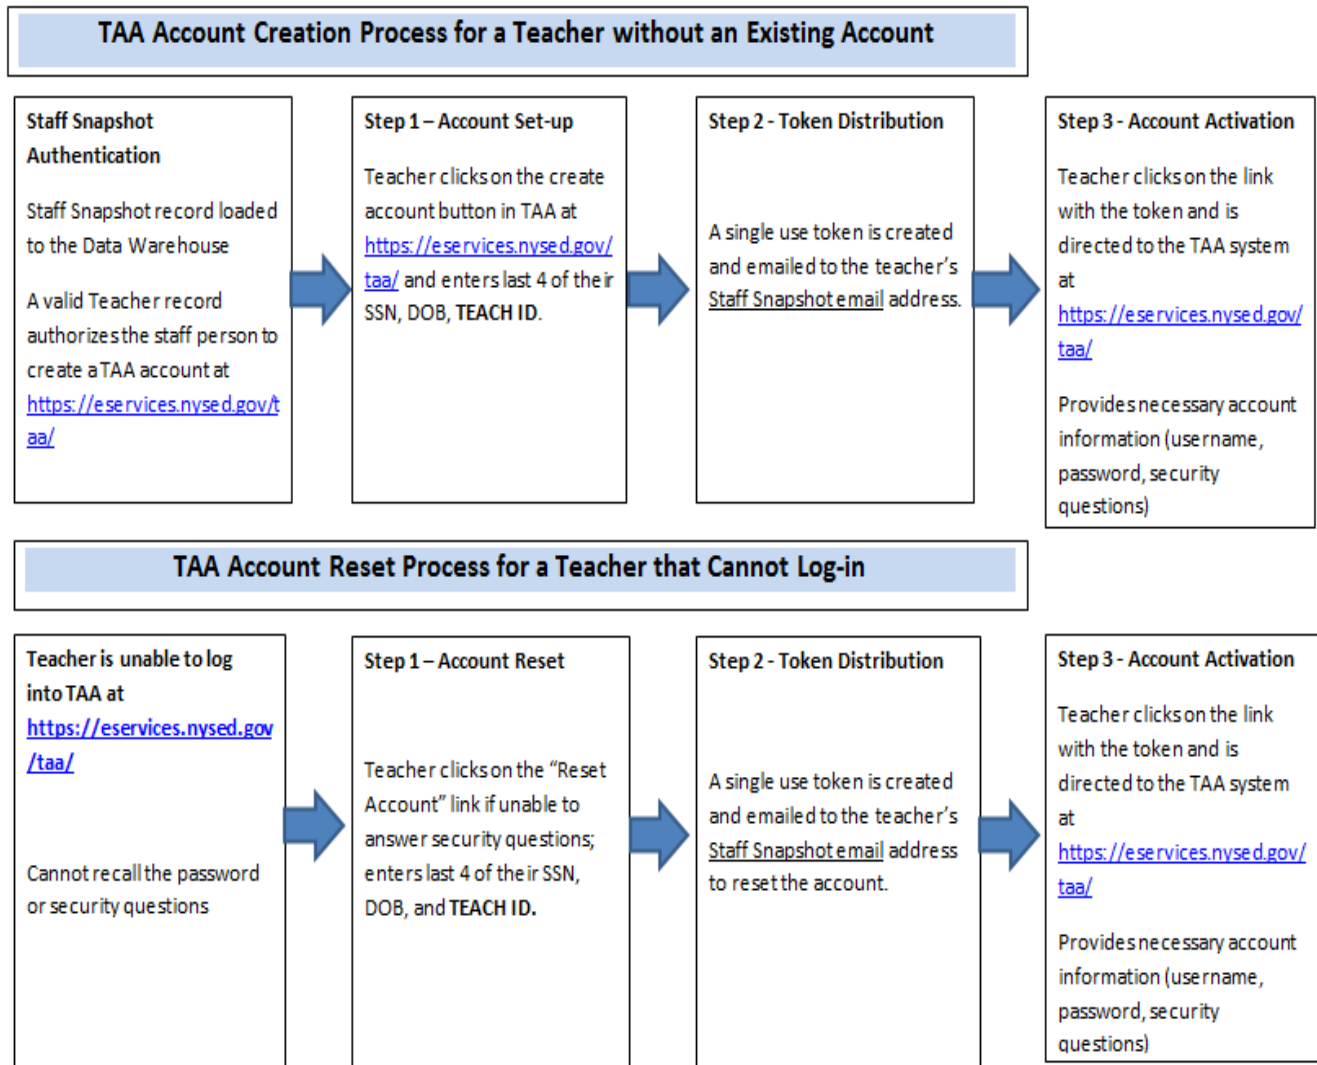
TAA Account Creation Process for a Teacher without an Existing Account

Staff Snapshot Authentication

Staff Snapshot record loaded to the Data Warehouse

A valid Teacher record authorizes the staff person to create a TAA account at https://eservices.nysed.gov/taa/

Step 1 – Account Set-up

Teacher clicks on the create account button in TAA at https://eservices.nysed.gov/taa/ and enters last 4 of their SSN, DOB, TEACH ID.

Step 2 - Token Distribution

A single use token is created and emailed to the teacher's Staff Snapshot email address.

Step 3 - Account Activation

Teacher clicks on the link with the token and is directed to the TAA system at https://eservices.nysed.gov/taa/

Provides necessary account information (username, password, security questions)

TAA Account Reset Process for a Teacher that Cannot Log-in

Teacher is unable to log into TAA at https://eservices.nysed.gov/taa/

Cannot recall the password or security questions

Step 1 – Account Reset

Teacher clicks on the "Reset Account" link if unable to answer security questions; enters last 4 of their SSN, DOB, and TEACH ID.

Step 2 - Token Distribution

A single use token is created and emailed to the teacher's Staff Snapshot email address to reset the account.

Step 3 - Account Activation

Teacher clicks on the link with the token and is directed to the TAA system at https://eservices.nysed.gov/taa/

Provides necessary account information (username, password, security questions)